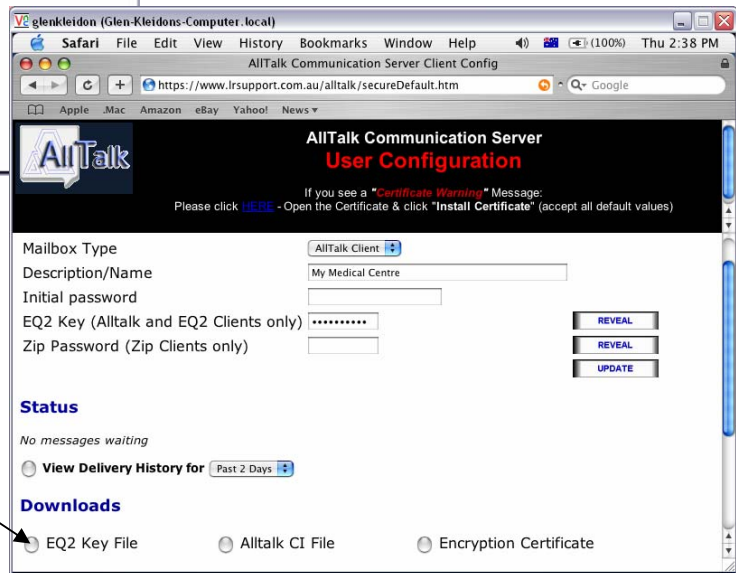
glenkleidon (Glen-Kleidons-Computer.local)

Safari File Edit View History Bookmarks Window Help (100%) Thu 2:38 PM

AllTalk Communication Server Client Config

https://www.lrsupport.com.au/alltalk/secureDefault.htm

Google

Apple .Mac Amazon eBay Yahoo! News

AllTalk

AllTalk Communication Server
User Configuration

If you see a "Certificate Warning" Message:
Please click HERE - Open the Certificate & click "Install Certificate" (accept all default values)

Mailbox Type AllTalk Client

Description/Name My Medical Centre

Initial password

EQ2 Key (Alltalk and EQ2 Clients only) •••••••••• REVEAL

Zip Password (Zip Clients only) REVEAL

UPDATE

Status

No messages waiting

View Delivery History for Past 2 Days

Downloads

EQ2 Key File Alltalk CI File Encryption Certificate